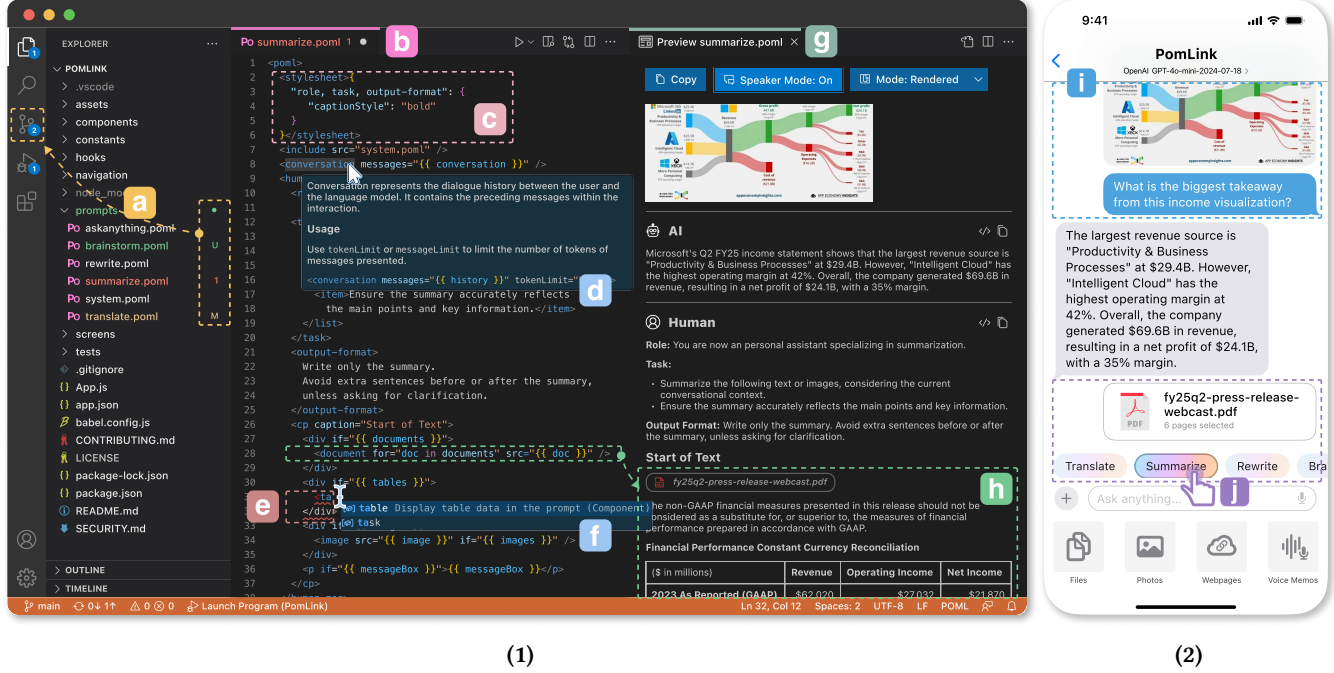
EXPLORER
POMLINK
.vscode
assets
components
constants
hooks
navigation
node_mo
prompts
askanything.poml
brainstorm.poml
rewrite.poml
summarize.poml
system.poml
translate.poml
screens
tests
.gitignore
App.js
app.json
babel.config.js
CONTRIBUTING.md
LICENSE
package-lock.json
package.json
README.md
SECURITY.md
OUTLINE
TIMELINE

U
1
M

a
b
c
d
e
f
g
h
i
j

summarize.poml 1

1 <poml>
2 <stylesheet>{
3 "role, task, output-format": {
4 "captionStyle": "bold"
5 }
6 }</stylesheet>
7 <include src="system.poml" />
8 <conversation messages="{{ conversation }}" />
9 <hum
Conversation represents the dialogue history between the user and the language model. It contains the preceding messages within the interaction.
Usage
Use tokenLimit or messageLimit to limit the number of tokens of messages presented.
<conversation messages="{{ history }}" tokenLimit="
16 <item>Ensure the summary accurately reflects the main points and key information.</item>
17 </list>
18 </task>
19 <output-format>
20 Write only the summary.
21 Avoid extra sentences before or after the summary, unless asking for clarification.
22 </output-format>
23 <cp caption="Start of Text">
24 <div if="{{ documents }}">
25 <document for="doc in documents" src="{{ doc }}" />
26 </div>
27 <div if="{{ tables }}">
28 <ta
29 </div
table Display table data in the prompt (Component)
task
30 <div i
31 <image src="{{ image }}" if="{{ images }}" />
32 </div>
33 <p if="{{ messageBox }}">{{ messageBox }}</p>
34 </cp>

main 0↓ 1↑ 0 0 Launch Program (PomLink) Ln 32, Col 12 Spaces: 2 UTF-8 LF POML

Preview summarize.poml
Copy
Speaker Mode: On
Mode: Rendered

AI
Microsoft's Q2 FY25 income statement shows that the largest revenue source is "Productivity & Business Processes" at $29.4B. However, "Intelligent Cloud" has the highest operating margin at 42%. Overall, the company generated $69.6B in revenue, resulting in a net profit of $24.1B, with a 35% margin.

Human
Role: You are now an personal assistant specializing in summarization.
Task:
• Summarize the following text or images, considering the current conversational context.
• Ensure the summary accurately reflects the main points and key information.
Output Format: Write only the summary. Avoid extra sentences before or after the summary, unless asking for clarification.
Start of Text
fy25q2-press-release-webcast.pdf
The non-GAAP financial measures presented in this release should not be considered as a substitute for, or superior to, the measures of financial performance prepared in accordance with GAAP.
Financial Performance Constant Currency Reconciliation

| ($ in millions) | Revenue | Operating Income | Net Income |
|---|---|---|---|
| 2023 As Reported (GAAP) | $62,020 | $27,032 | $21,870 |

9:41
PomLink
OpenAI GPT-4o-mini-2024-07-18
What is the biggest takeaway from this income visualization?
The largest revenue source is "Productivity & Business Processes" at $29.4B. However, "Intelligent Cloud" has the highest operating margin at 42%. Overall, the company generated $69.6B in revenue, resulting in a net profit of $24.1B, with a 35% margin.
fy25q2-press-release-webcast.pdf
6 pages selected
Translate
Summarize
Rewrite
Bra
Ask anything...
Files
Photos
Webpages
Voice Memos

(1)
(2)